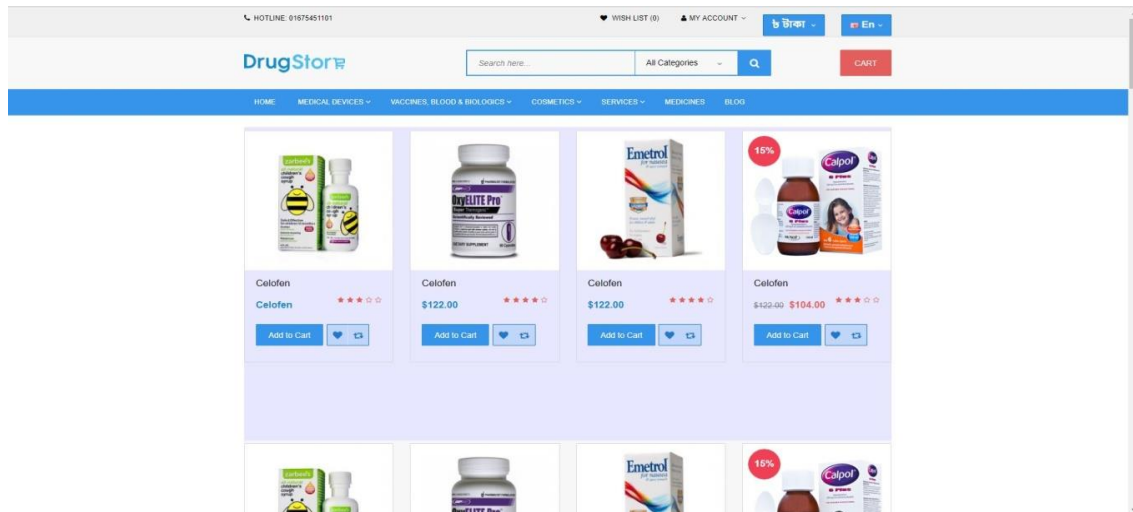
HOTLINE: 01675451101

WISH LIST (0)

MY ACCOUNT

৳ টাকা

En

DrugStore

Search here...

All Categories

CART

HOME MEDICAL DEVICES VACCINES, BLOOD & BIOLOGICS COSMETICS SERVICES MEDICINES BLOG

Celofen

Celofen

Add to Cart

OxyELITE Pro

Celofen

$122.00

Add to Cart

Emetrol

Celofen

$122.00

Add to Cart

15%

Calpol

Celofen

$122.00 $104.00

Add to Cart

Emetrol

15%

Calpol